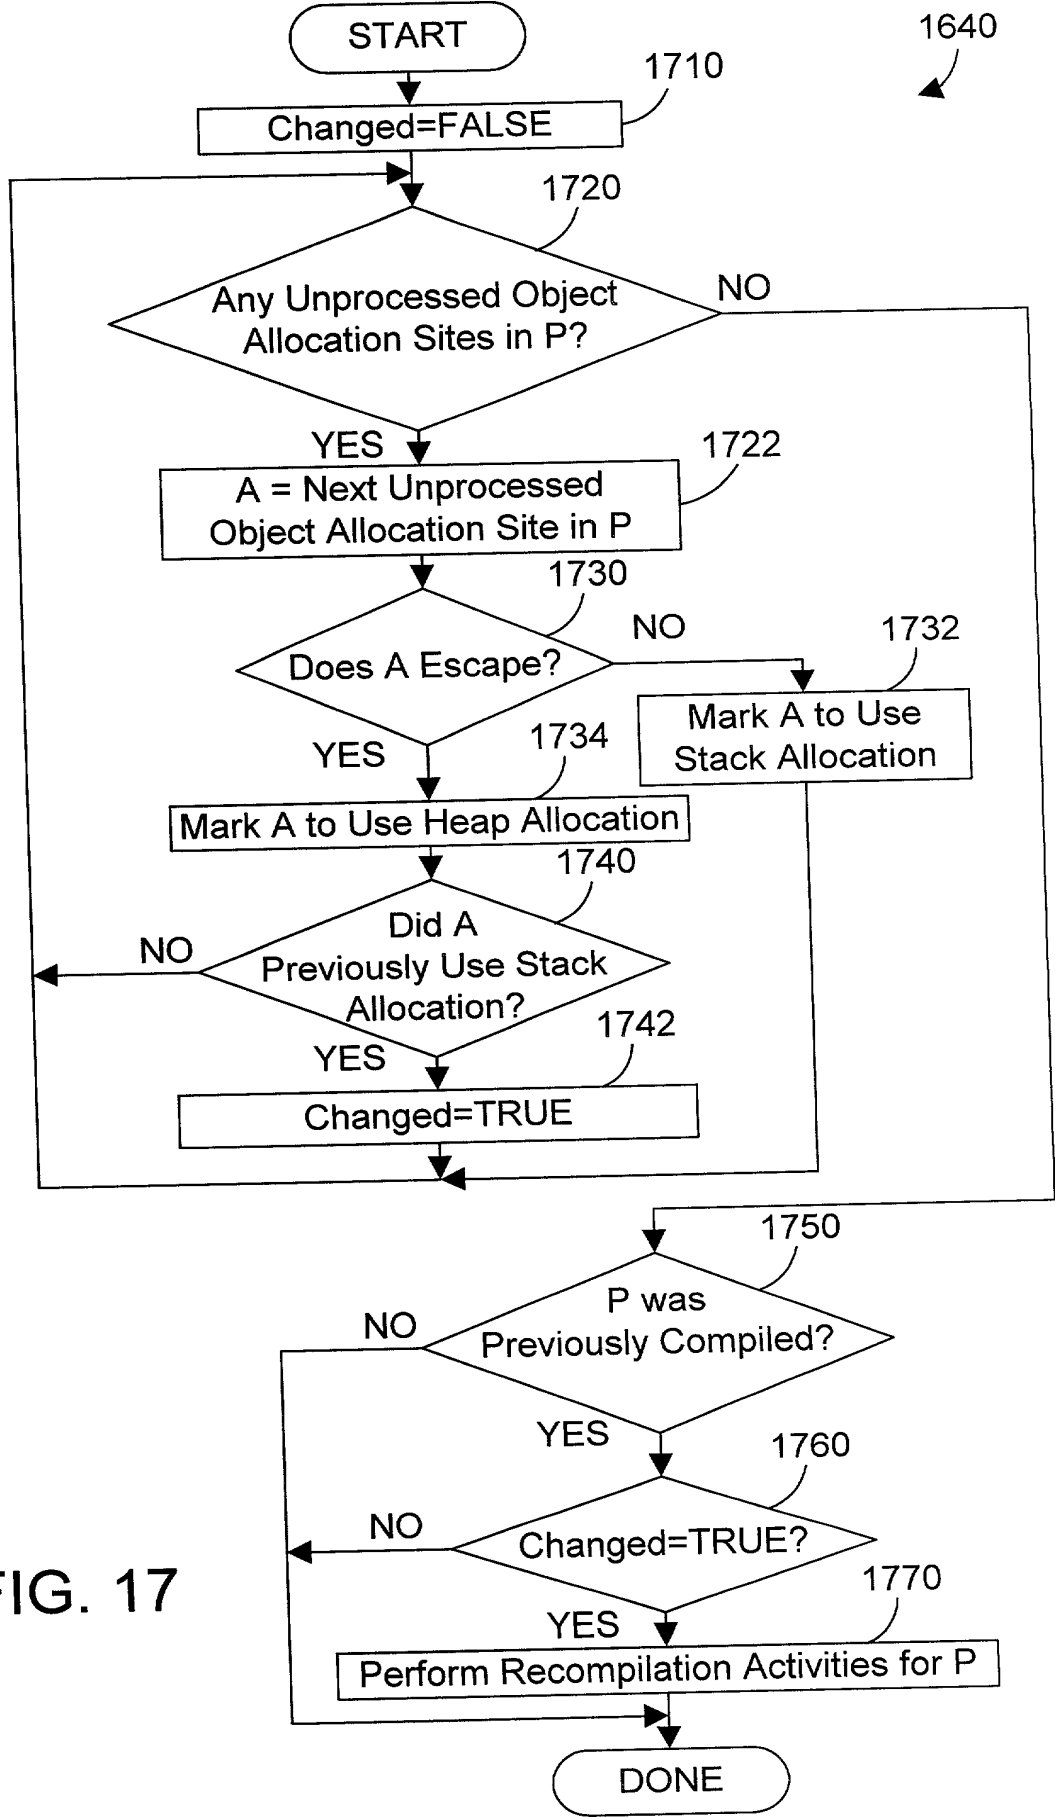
START

1640

1710

Changed=FALSE

1720

Any Unprocessed Object Allocation Sites in P?

NO

YES

1722

A = Next Unprocessed Object Allocation Site in P

1730

Does A Escape?

NO

1732

Mark A to Use Stack Allocation

YES

1734

Mark A to Use Heap Allocation

1740

Did A Previously Use Stack Allocation?

NO

YES

1742

Changed=TRUE

1750

P was Previously Compiled?

NO

YES

1760

Changed=TRUE?

NO

FIG. 17

1770

YES

Perform Recompilation Activities for P

DONE